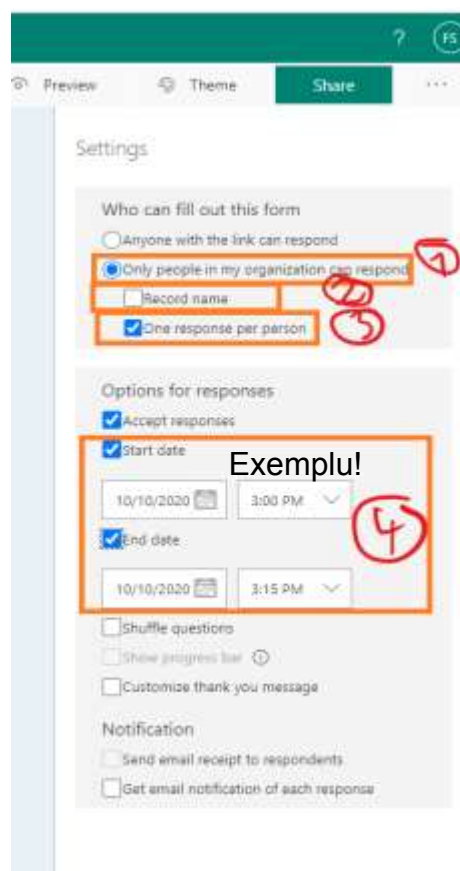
? FS

Preview Theme Share ···

Settings

Who can fill out this form

Anyone with the link can respond

Only people in my organization can respond 1

Record name 2

One response per person 3

Options for responses

Accept responses

Start date

Exemplu!

10/10/2020 3:00 PM

End date 4

10/10/2020 3:15 PM

Shuffle questions

Show progress bar

Customize thank you message

Notification

Send email receipt to respondents

Get email notification of each response